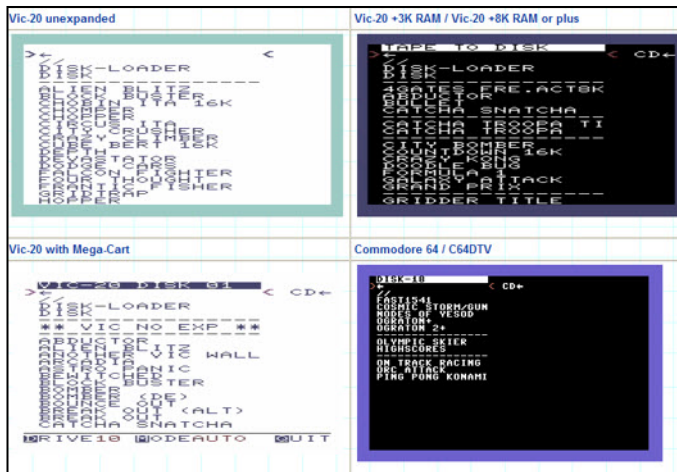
| Vic-20 unexpanded | Vic-20 +3K RAM / Vic-20 +8K RAM or plus |
|---|---|
| >← < <br> / <br> DISK-LOADER <br> DISK <br> ALIEN BLITZ <br> AMOK <br> CHOPPER <br> COBBIN ITA 16K <br> CHOPPER <br> CHOPPER ITA <br> CITY CRUSHER <br> CRAZY CRUSHER <br> CUBEYBERT 16K <br> DEATH RACE <br> DEVASTATOR <br> FALCON FIGHTER <br> FRANTIC FISHER <br> GRANDTRAP <br> HOPPER | TAPE TO DISK <br> >← < CD← <br> / <br> DISK-LOADER <br> DISK <br> 4GATES FRE.ACT8K <br> ABDUCTOR <br> BULLET <br> CATCHA SNATCHA <br> CATCHA TROOPA TI <br> CATCHA TROOPA <br> CITY BOMBER <br> COUNTDOWN 16K <br> CRAZY KONG <br> DOODLE BUG <br> FORMULA 1 <br> GALAXY ATTACK <br> GRAND PRIX <br> GRIDDER TITLE |
| **Vic-20 with Mega-Cart** | **Commodore 64 / C64DTV** |
| VIC-20 DISK 01 <br> >← < CD← <br> / <br> DISK-LOADER <br> DISK <br> ** VIC NO EXP ** <br> ABDUCTOR <br> ALIEN BLITZ <br> ANOTHER VIC WALL <br> ARCADIA <br> ASTRO PANIC <br> BEWITCHED <br> BLOCK BUSTER <br> BOMBER (DE) <br> BREAK OUT <br> BREAK OUT (ALT) <br> CATCHA SNATCHA <br> DRIVE10 MODEAUTO QUIT | DISK-10 <br> > CD← <br> / <br> FAST1541 <br> COSMIC STORM/GUN <br> NODES OF YESOD <br> OGRATON+ <br> OGRATON 2+ <br> OLYMPIC SKIER <br> HIGHSCORES <br> ON TRACK RACING <br> ORC ATTACK <br> PING PONG KONAMI |